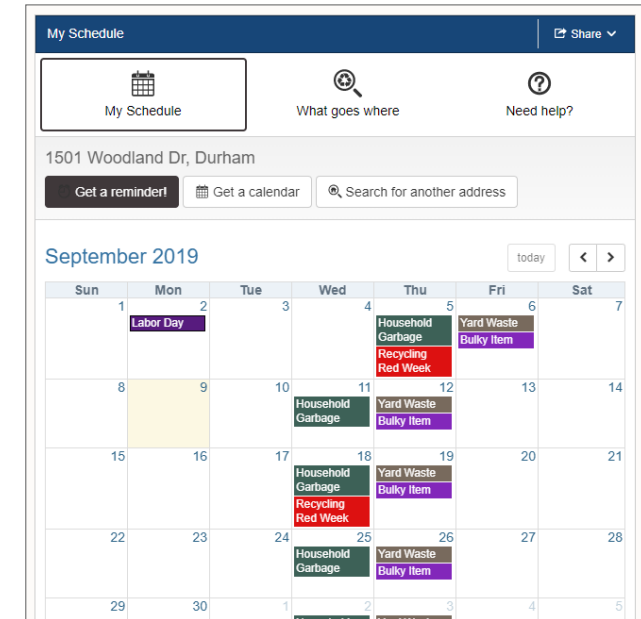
My Schedule

Share

My Schedule

What goes where

Need help?

1501 Woodland Dr, Durham

Get a reminder!

Get a calendar

Search for another address

September 2019

today

| Sun | Mon | Tue | Wed | Thu | Fri | Sat |
|---|---|---|---|---|---|---|
| 1 | 2 Labor Day | 3 | 4 | 5 Household Garbage Recycling Red Week | 6 Yard Waste Bulky Item | 7 |
| 8 | 9 | 10 | 11 Household Garbage | 12 Yard Waste Bulky Item | 13 | 14 |
| 15 | 16 | 17 | 18 Household Garbage Recycling Red Week | 19 Yard Waste Bulky Item | 20 | 21 |
| 22 | 23 | 24 | 25 Household Garbage | 26 Yard Waste Bulky Item | 27 | 28 |
| 29 | 30 | 1 | 2 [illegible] | 3 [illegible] | 4 | 5 |